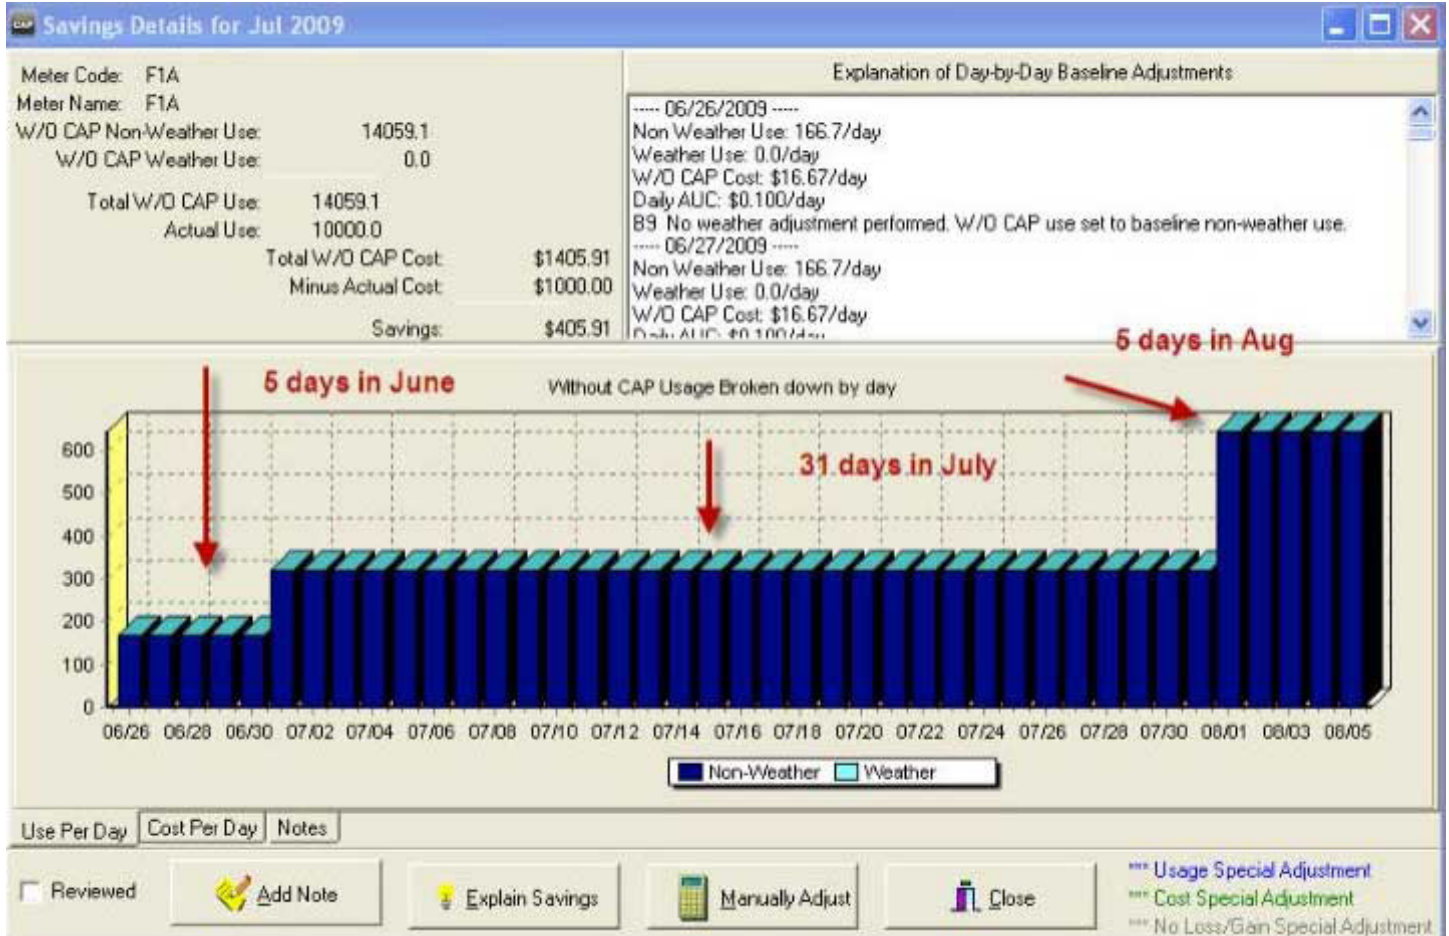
Savings Details for Jul 2009

Meter Code: F1A
Meter Name: F1A
W/O CAP Non-Weather Use: 14059.1
W/O CAP Weather Use: 0.0
Total W/O CAP Use: 14059.1
Actual Use: 10000.0
Total W/O CAP Cost: $1405.91
Minus Actual Cost: $1000.00
Savings: $405.91

Explanation of Day-by-Day Baseline Adjustments

---- 06/26/2009 ----
Non Weather Use: 166.7/day
Weather Use: 0.0/day
W/O CAP Cost: $16.67/day
Daily AUC: $0.100/day
B9 No weather adjustment performed. W/O CAP use set to baseline non-weather use.
---- 06/27/2009 ----
Non Weather Use: 166.7/day
Weather Use: 0.0/day
W/O CAP Cost: $16.67/day
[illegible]

5 days in Aug

5 days in June

Without CAP Usage Broken down by day

31 days in July

600
500
400
300
200
100
0

06/26 06/28 06/30 07/02 07/04 07/06 07/08 07/10 07/12 07/14 07/16 07/18 07/20 07/22 07/24 07/26 07/28 07/30 08/01 08/03 08/05

Non-Weather Weather

Use Per Day | Cost Per Day | Notes

Reviewed
Add Note
Explain Savings
Manually Adjust
Close

*** Usage Special Adjustment
*** Cost Special Adjustment
*** No Loss/Gain Special Adjustment